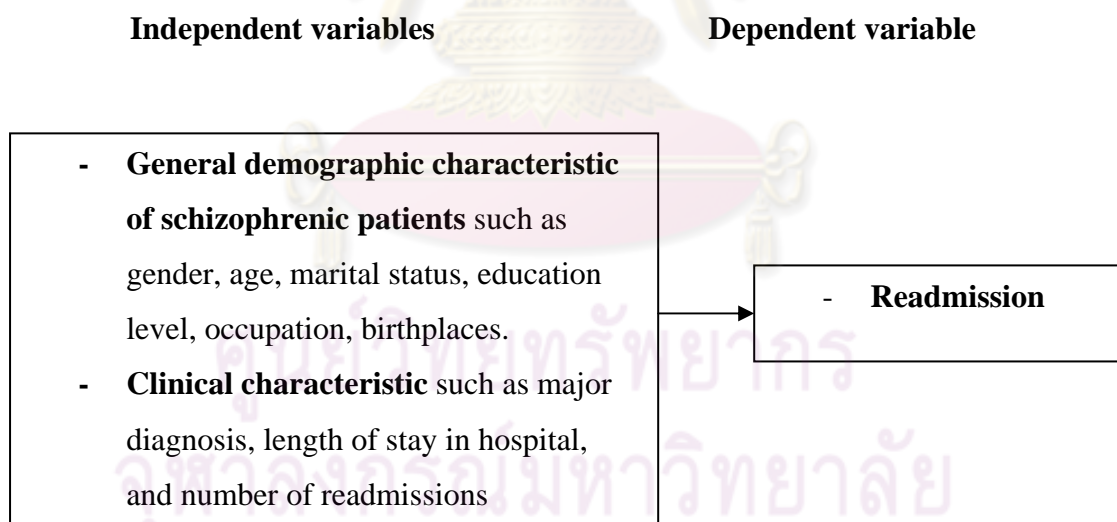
**Independent variables** **Dependent variable**

- **General demographic characteristic of schizophrenic patients** such as gender, age, marital status, education level, occupation, birthplaces.
- **Clinical characteristic** such as major diagnosis, length of stay in hospital, and number of readmissions

- **Readmission**

ศูนย์วิทยทรัพยากร
จุฬาลงกรณ์มหาวิทยาลัย